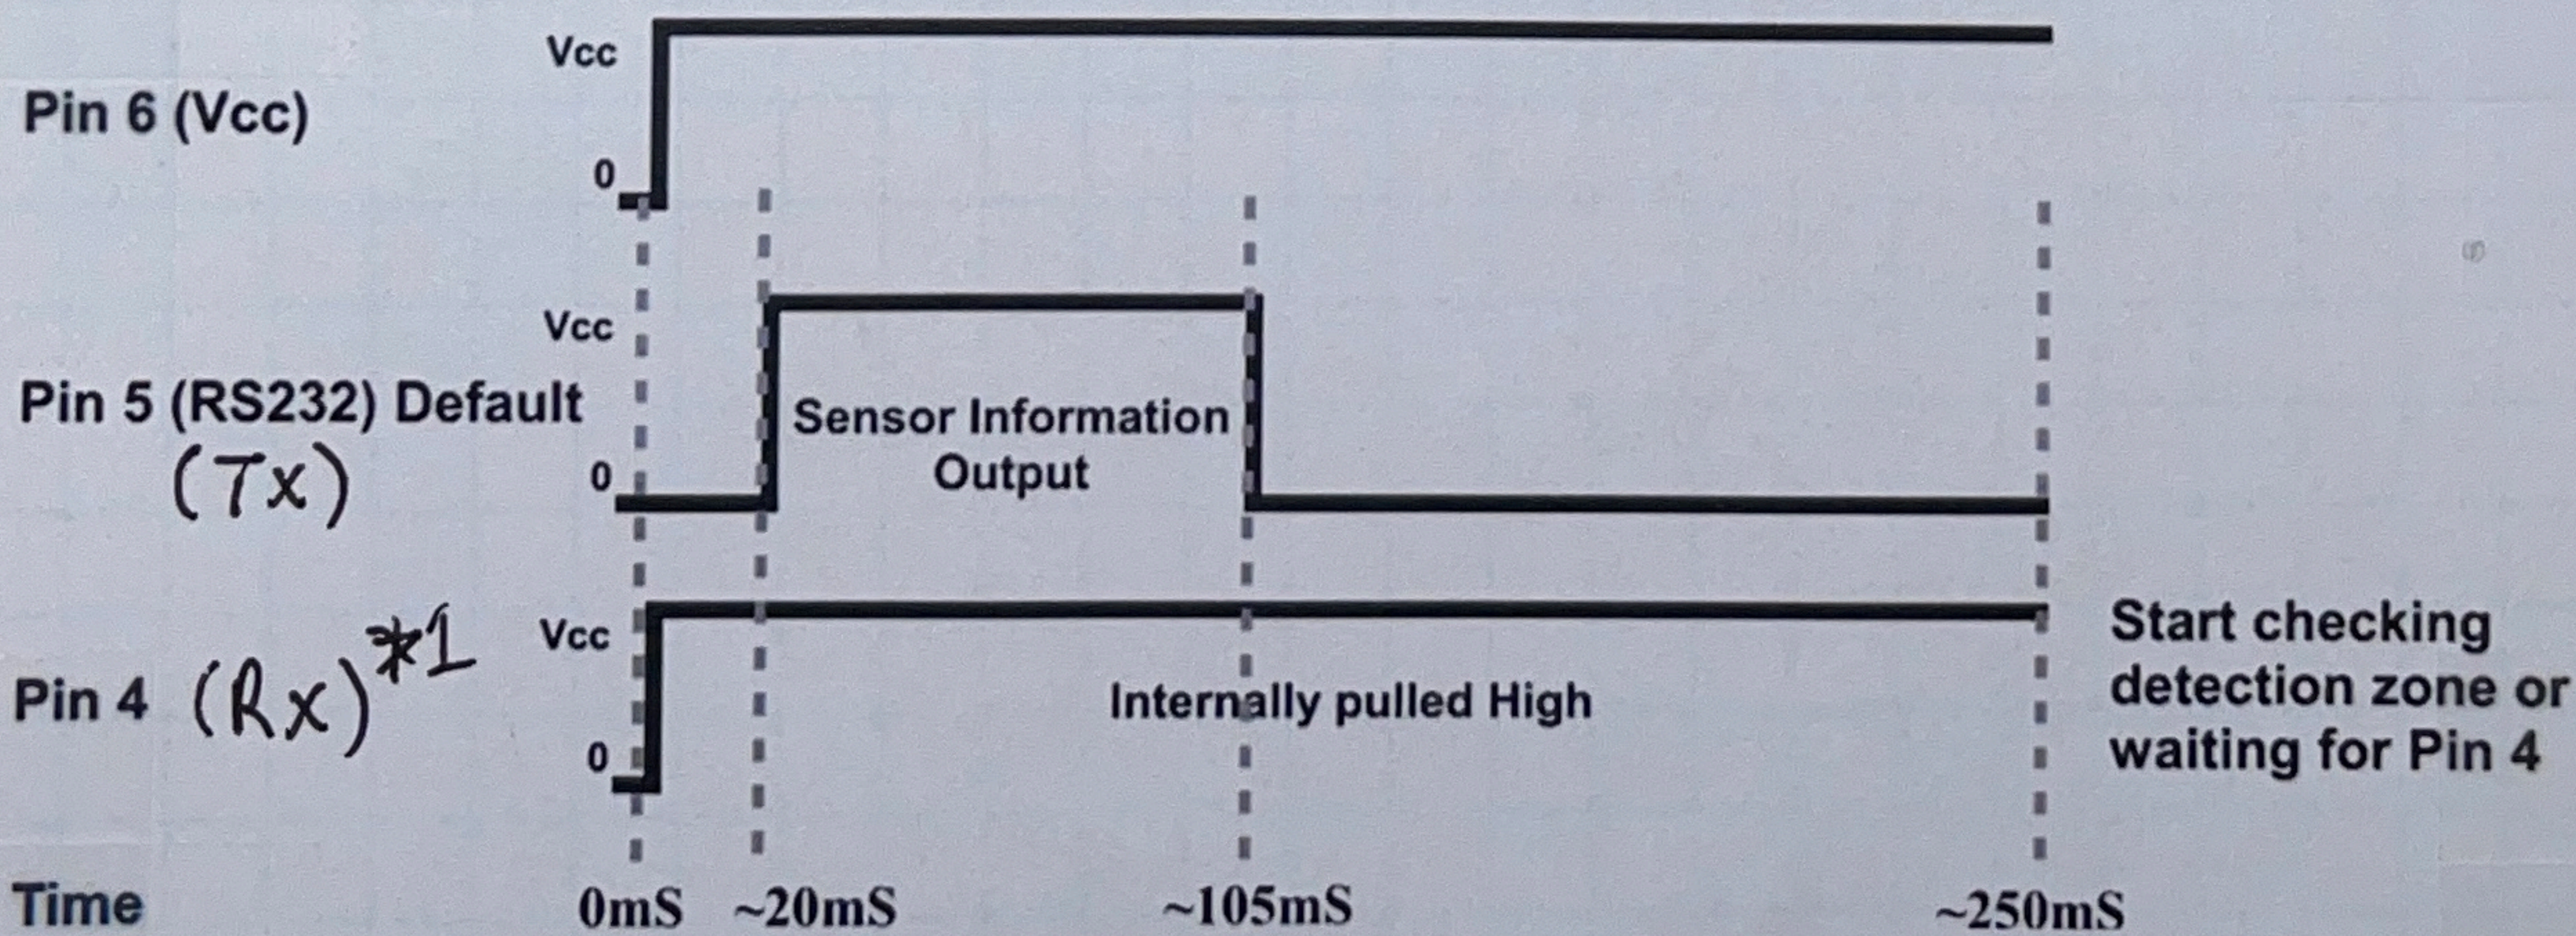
Vcc
Pin 6 (Vcc)
0

Vcc
Pin 5 (RS232) Default
(Tx)
Sensor Information Output
0

Vcc
Pin 4 (Rx)*1
Internally pulled High
0
Start checking detection zone or waiting for Pin 4

Time 0mS ~20mS ~105mS ~250mS